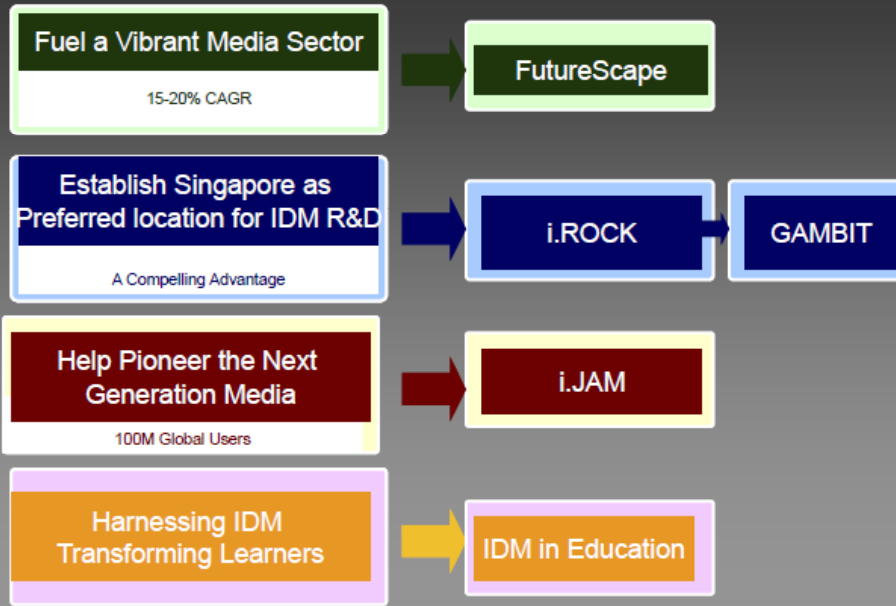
Fuel a Vibrant Media Sector

15-20% CAGR

FutureScape

Establish Singapore as Preferred location for IDM R&D

A Compelling Advantage

i.ROCK

GAMBIT

Help Pioneer the Next Generation Media

100M Global Users

i.JAM

Harnessing IDM Transforming Learners

IDM in Education